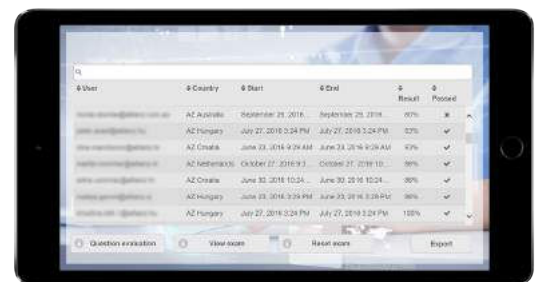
| ⇕ User | ⇕ Country | ⇕ Start | ⇕ End | ⇕ Result | ⇕ Passed |
|---|---|---|---|---|---|
| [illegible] | AZ Australia | September 29, 2016 ... | September 29, 2016 ... | 60% | ✕ |
| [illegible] | AZ Hungary | July 27, 2016 3:24 PM | July 27, 2016 3:24 PM | 93% | ✓ |
| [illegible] | AZ Croatia | June 23, 2016 9:29 AM | June 23, 2016 9:29 AM | 93% | ✓ |
| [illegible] | AZ Netherlands | October 27, 2016 9:1... | October 27, 2016 10:... | 96% | ✓ |
| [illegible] | AZ Croatia | June 30, 2016 10:24 ... | June 30, 2016 10:24 ... | 96% | ✓ |
| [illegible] | AZ Hungary | June 23, 2016 3:29 PM | June 23, 2016 3:29 PM | 96% | ✓ |
| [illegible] | AZ Hungary | July 27, 2016 3:24 PM | July 27, 2016 3:24 PM | 100% | ✓ |

Question evaluation
View exam
Reset exam
Export